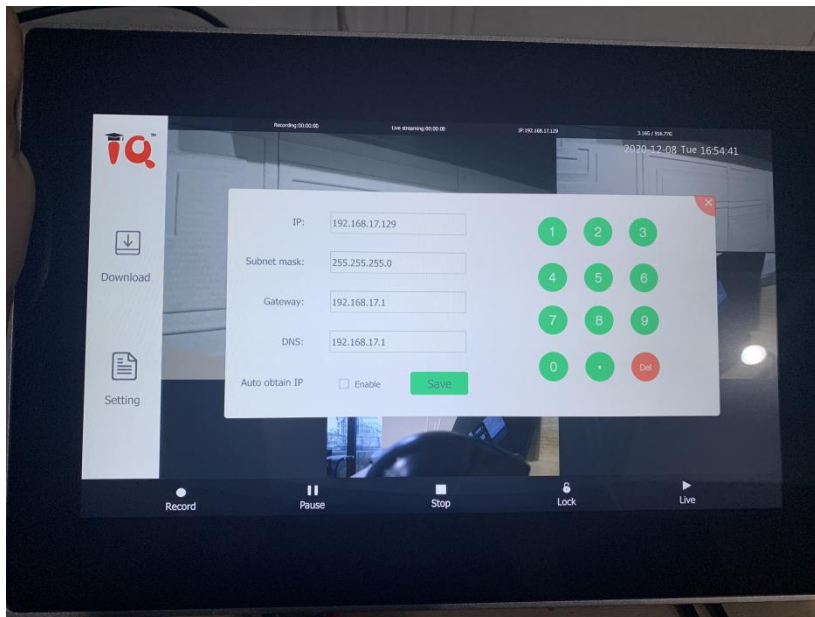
iQ

Recording:00:00:00 Live streaming:00:00:00 IP:192.168.17.129 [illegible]

2020-12-08 Tue 16:54:41

Download

Setting

IP: 192.168.17.129

Subnet mask: 255.255.255.0

Gateway: 192.168.17.1

DNS: 192.168.17.1

Auto obtain IP Enable Save

1 2 3
4 5 6
7 8 9
0 . Del

Record Pause Stop Lock Live